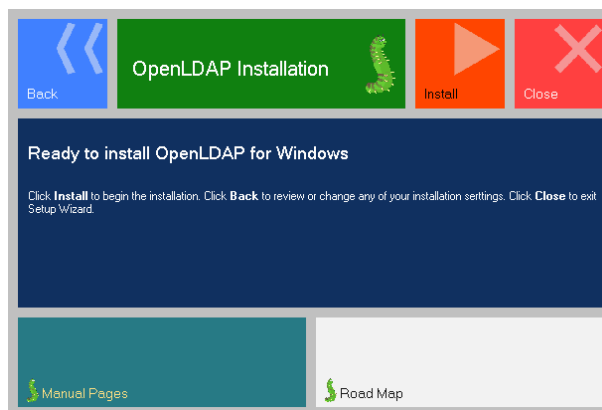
Back

OpenLDAP Installation

Install

Close

Ready to install OpenLDAP for Windows

Click **Install** to begin the installation. Click **Back** to review or change any of your installation serttings. Click **Close** to exit Setup Wizard.

Manual Pages

Road Map